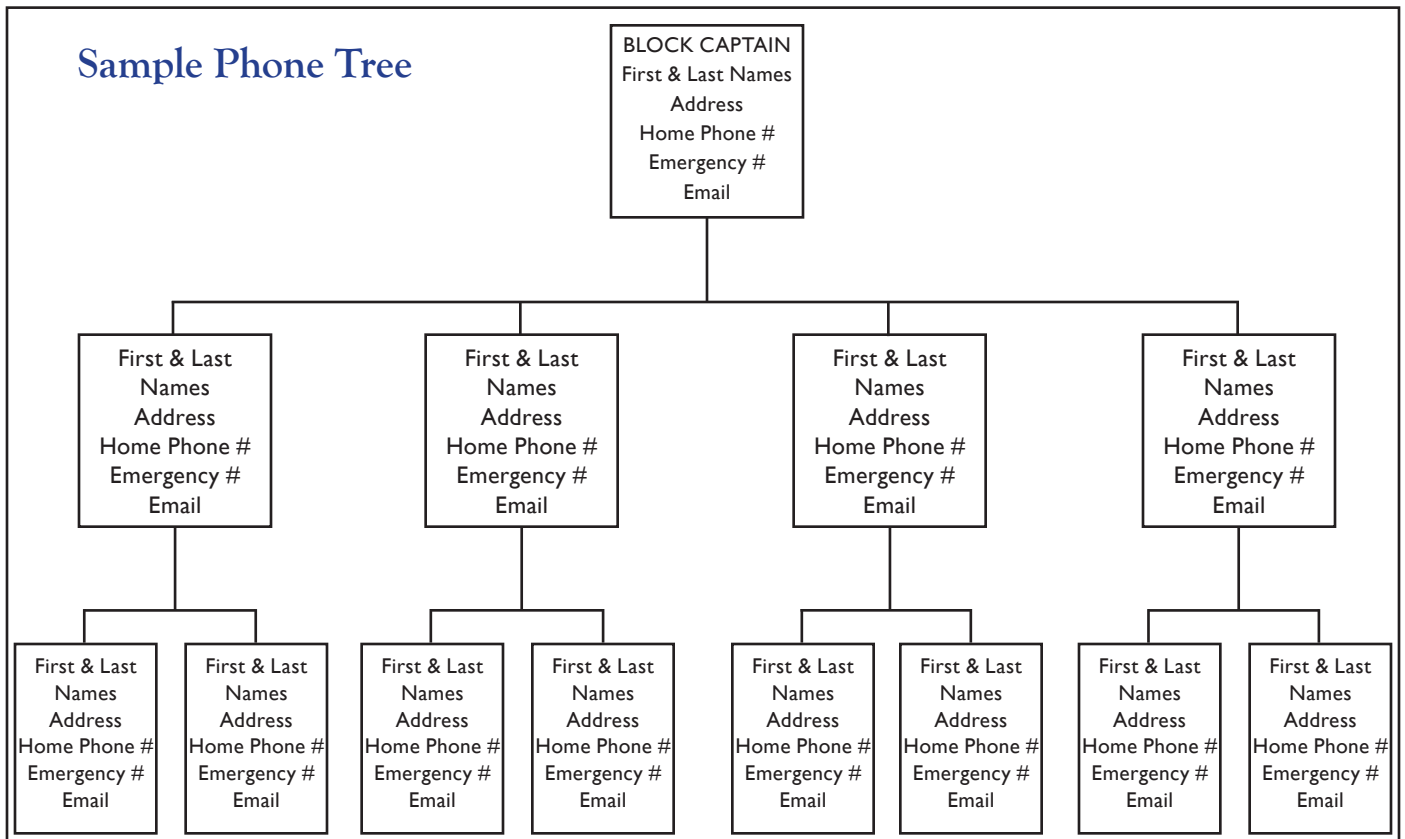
Sample Phone Tree

BLOCK CAPTAIN
First & Last Names
Address
Home Phone #
Emergency #
Email

First & Last Names
Address
Home Phone #
Emergency #
Email

First & Last Names
Address
Home Phone #
Emergency #
Email

First & Last Names
Address
Home Phone #
Emergency #
Email

First & Last Names
Address
Home Phone #
Emergency #
Email

First & Last Names
Address
Home Phone #
Emergency #
Email

First & Last Names
Address
Home Phone #
Emergency #
Email

First & Last Names
Address
Home Phone #
Emergency #
Email

First & Last Names
Address
Home Phone #
Emergency #
Email

First & Last Names
Address
Home Phone #
Emergency #
Email

First & Last Names
Address
Home Phone #
Emergency #
Email

First & Last Names
Address
Home Phone #
Emergency #
Email

First & Last Names
Address
Home Phone #
Emergency #
Email